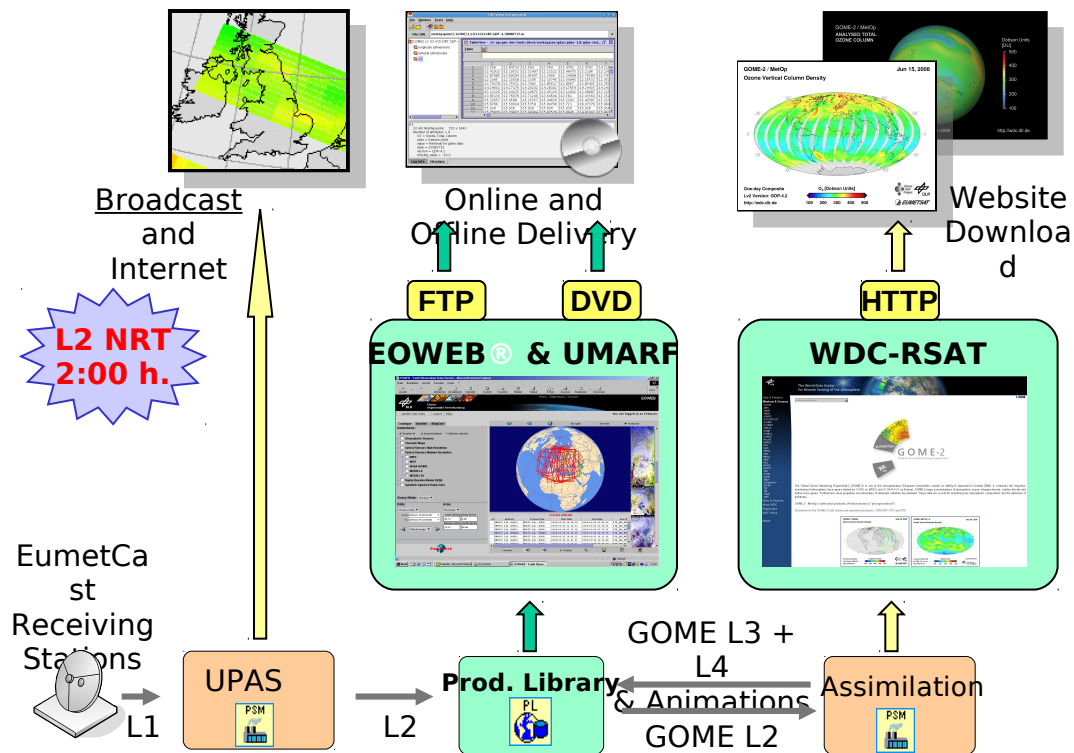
Broadcast and Internet

Online and Offline Delivery

Website Download

GOME-2 / MetOp
Ozone Vertical Column Density
Jun 15, 2008

One-day Composite
L2 Version: GDP-4.2
http://wdc.dlr.de

$O_3$ [Dobson Units]

100 200 300 400 500

EUMETSAT

GOME-2 / MetOp
ANALYSED TOTAL OZONE COLUMN

Dobson Units [DU]

http://wdc.dlr.de

L2 NRT 2:00 h.

FTP

DVD

HTTP

EOWEB® & UMARF

WDC-RSAT

GOME-2

EumetCast Receiving Stations

L1

UPAS

PSM

L2

Prod. Library

PL

GOME L3 + L4 & Animations

GOME L2

Assimilation

PSM